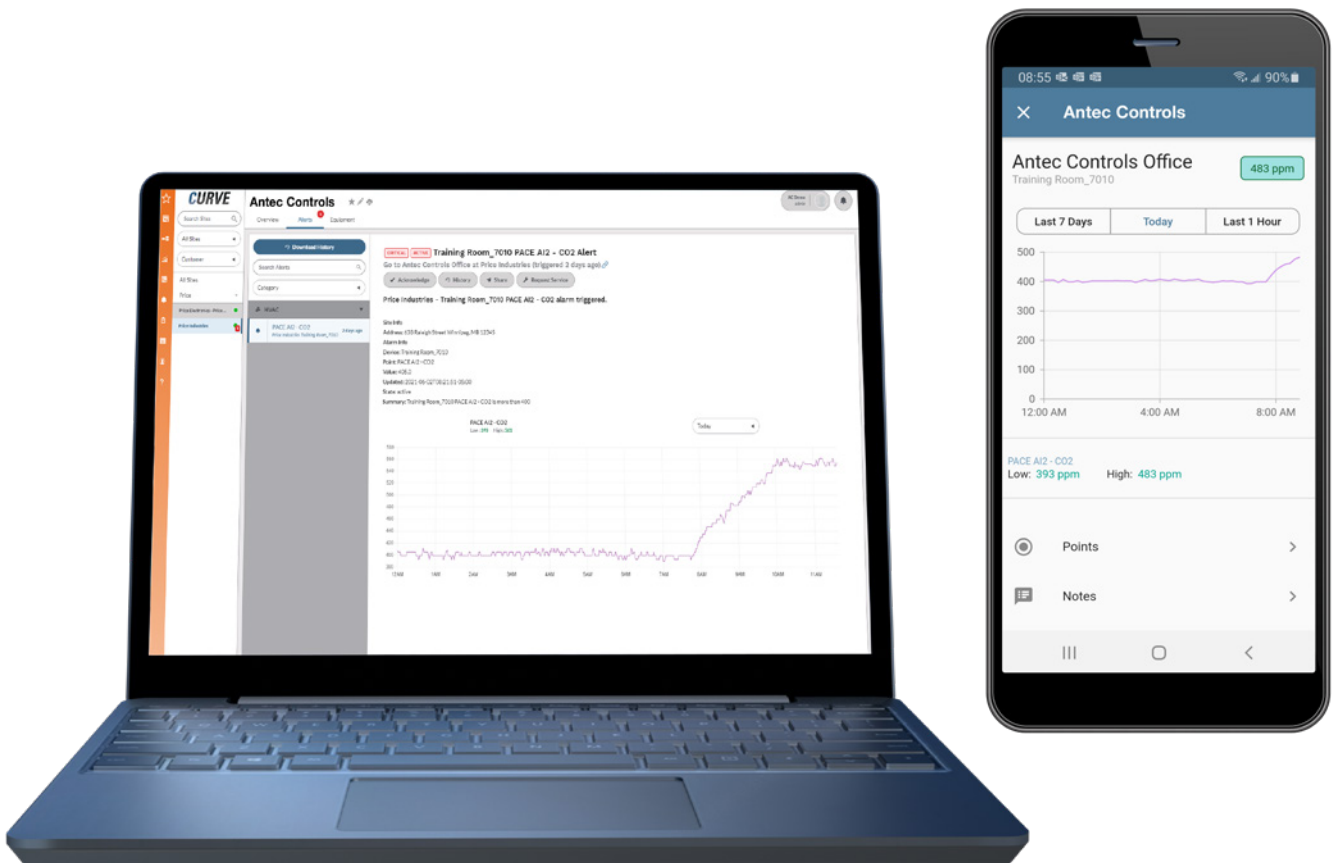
CURVE

Antec Controls

Overview Alerts Equipment

Search Sites

All Sites

Customer

All Sites

Price

Price Industries

Download History

Search Alerts

Category

PACE AI2 - CO2

CRITICAL ACTIVE Training Room_7010 PACE AI2 - CO2 Alert

Go to Antec Controls Office at Price Industries (triggered 3 days ago)

Acknowledge History Share Request Service

Price Industries - Training Room_7010 PACE AI2 - CO2 alarm triggered.

Site Info
Address: 638 Raleigh Street Winnipeg, MB
Alarm Info
Device: Training Room_7010
Point: PACE AI2 - CO2
Value: 426.2
Updated: 2021-06-02T08:21:51-0500
State: active
Summary: Training Room_7010 PACE AI2 - CO2 is more than 400

PACE AI2 - CO2

Today

12AM 1AM 2AM 3AM 4AM 5AM 6AM 7AM 8AM 9AM 10AM 11AM

08:55 90%

Antec Controls

Antec Controls Office
Training Room_7010

483 ppm

Last 7 Days | Today | Last 1 Hour

500
400
300
200
100
0

12:00 AM 4:00 AM 8:00 AM

PACE AI2 - CO2
Low: 393 ppm High: 483 ppm

Points

Notes